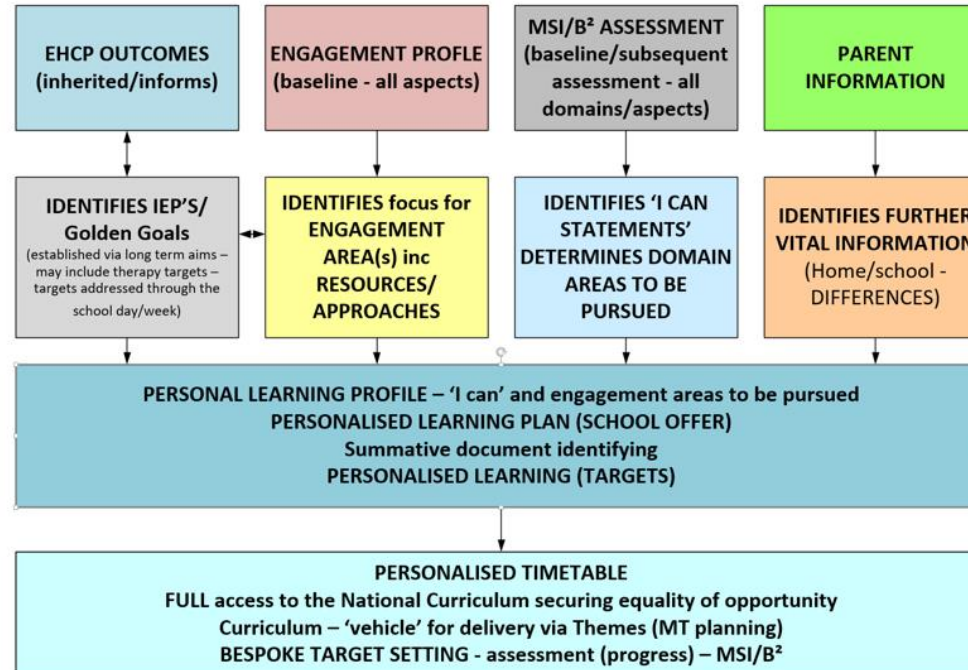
EHCP OUTCOMES (inherited/informs)

ENGAGEMENT PROFLE (baseline - all aspects)

MSI/B² ASSESSMENT (baseline/subsequent assessment - all domains/aspects)

PARENT INFORMATION

IDENTIFIES IEP'S/ Golden Goals (established via long term aims – may include therapy targets – targets addressed through the school day/week)

IDENTIFIES focus for ENGAGEMENT AREA(s) inc RESOURCES/ APPROACHES

IDENTIFIES 'I CAN STATEMENTS' DETERMINES DOMAIN AREAS TO BE PURSUED

IDENTIFIES FURTHER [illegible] VITAL INFORMATION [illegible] (Home/school - DIFFERENCES)

PERSONAL LEARNING PROFILE – 'I can' and engagement areas to be pursued
PERSONALISED LEARNING PLAN (SCHOOL OFFER)
Summative document identifying
PERSONALISED LEARNING (TARGETS)

PERSONALISED TIMETABLE
FULL access to the National Curriculum securing equality of opportunity
Curriculum – 'vehicle' for delivery via Themes (MT planning)
BESPOKE TARGET SETTING - assessment (progress) – MSI/B²